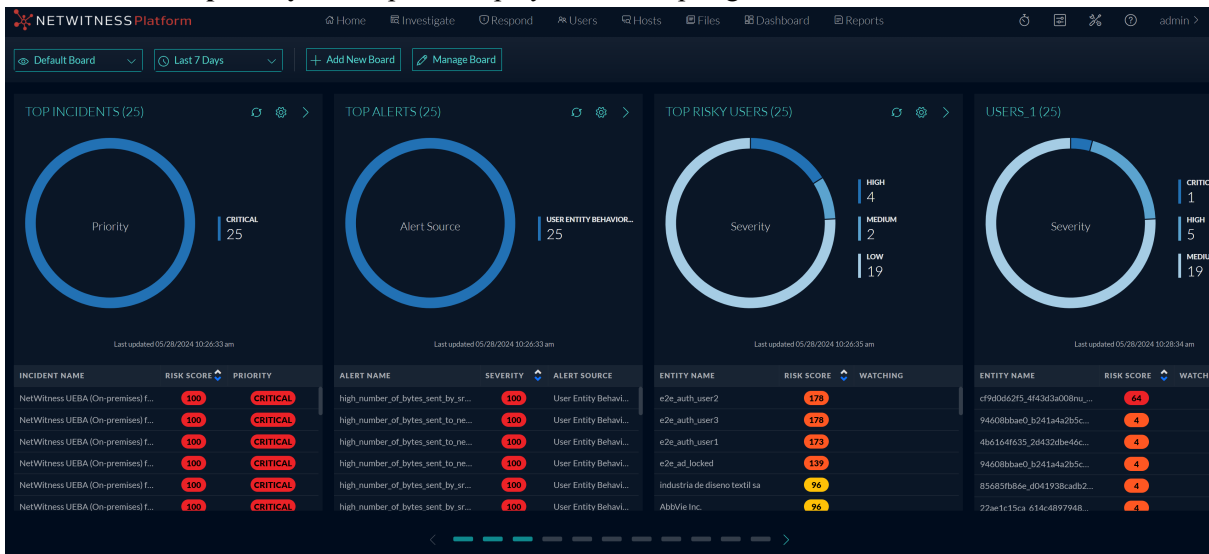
NETWITNESS Platform

Home Investigate Respond Users Hosts Files Dashboard Reports admin

Default Board Last 7 Days + Add New Board Manage Board

TOP INCIDENTS (25)

Priority

CRITICAL
25

Last updated 05/28/2024 10:26:33 am

| INCIDENT NAME | RISK SCORE | PRIORITY |
|---|---|---|
| NetWitness UEBA (On-premises) f... | 100 | CRITICAL |
| NetWitness UEBA (On-premises) f... | 100 | CRITICAL |
| NetWitness UEBA (On-premises) f... | 100 | CRITICAL |
| NetWitness UEBA (On-premises) f... | 100 | CRITICAL |
| NetWitness UEBA (On-premises) f... | 100 | CRITICAL |
| NetWitness UEBA (On-premises) f... | 100 | CRITICAL |

TOP ALERTS (25)

Alert Source

USER ENTITY BEHAVIOR...
25

Last updated 05/28/2024 10:26:33 am

| ALERT NAME | SEVERITY | ALERT SOURCE |
|---|---|---|
| high_number_of_bytes_sent_by_sr... | 100 | User Entity Behavi... |
| high_number_of_bytes_sent_to_ne... | 100 | User Entity Behavi... |
| high_number_of_bytes_sent_to_ne... | 100 | User Entity Behavi... |
| high_number_of_bytes_sent_to_ne... | 100 | User Entity Behavi... |
| high_number_of_bytes_sent_by_sr... | 100 | User Entity Behavi... |
| high_number_of_bytes_sent_by_sr... | 100 | User Entity Behavi... |

TOP RISKY USERS (25)

Severity

HIGH
4
MEDIUM
2
LOW
19

Last updated 05/28/2024 10:26:35 am

| ENTITY NAME | RISK SCORE | WATCHING |
|---|---|---|
| e2e_auth_user2 | 178 | |
| e2e_auth_user3 | 178 | |
| e2e_auth_user1 | 173 | |
| e2e_ad_locked | 139 | |
| industria de diseno textil sa | 96 | |
| AbbVie Inc. | 96 | |

USERS_1 (25)

Severity

CRITIC
1
HIGH
5
MEDIU
19

Last updated 05/28/2024 10:28:34 am

| ENTITY NAME | RISK SCORE | WATCH |
|---|---|---|
| cf9d0d62f5_4f43d3a008nu_... | 64 | |
| 94608bbae0_b241a4a2b5c... | 4 | |
| 4b6164f635_2d432dbe46c... | 4 | |
| 94608bbae0_b241a4a2b5c... | 4 | |
| 85685fb86e_d041938cadb2... | 4 | |
| 22ae1c15ca_614c4897948... | 4 | |